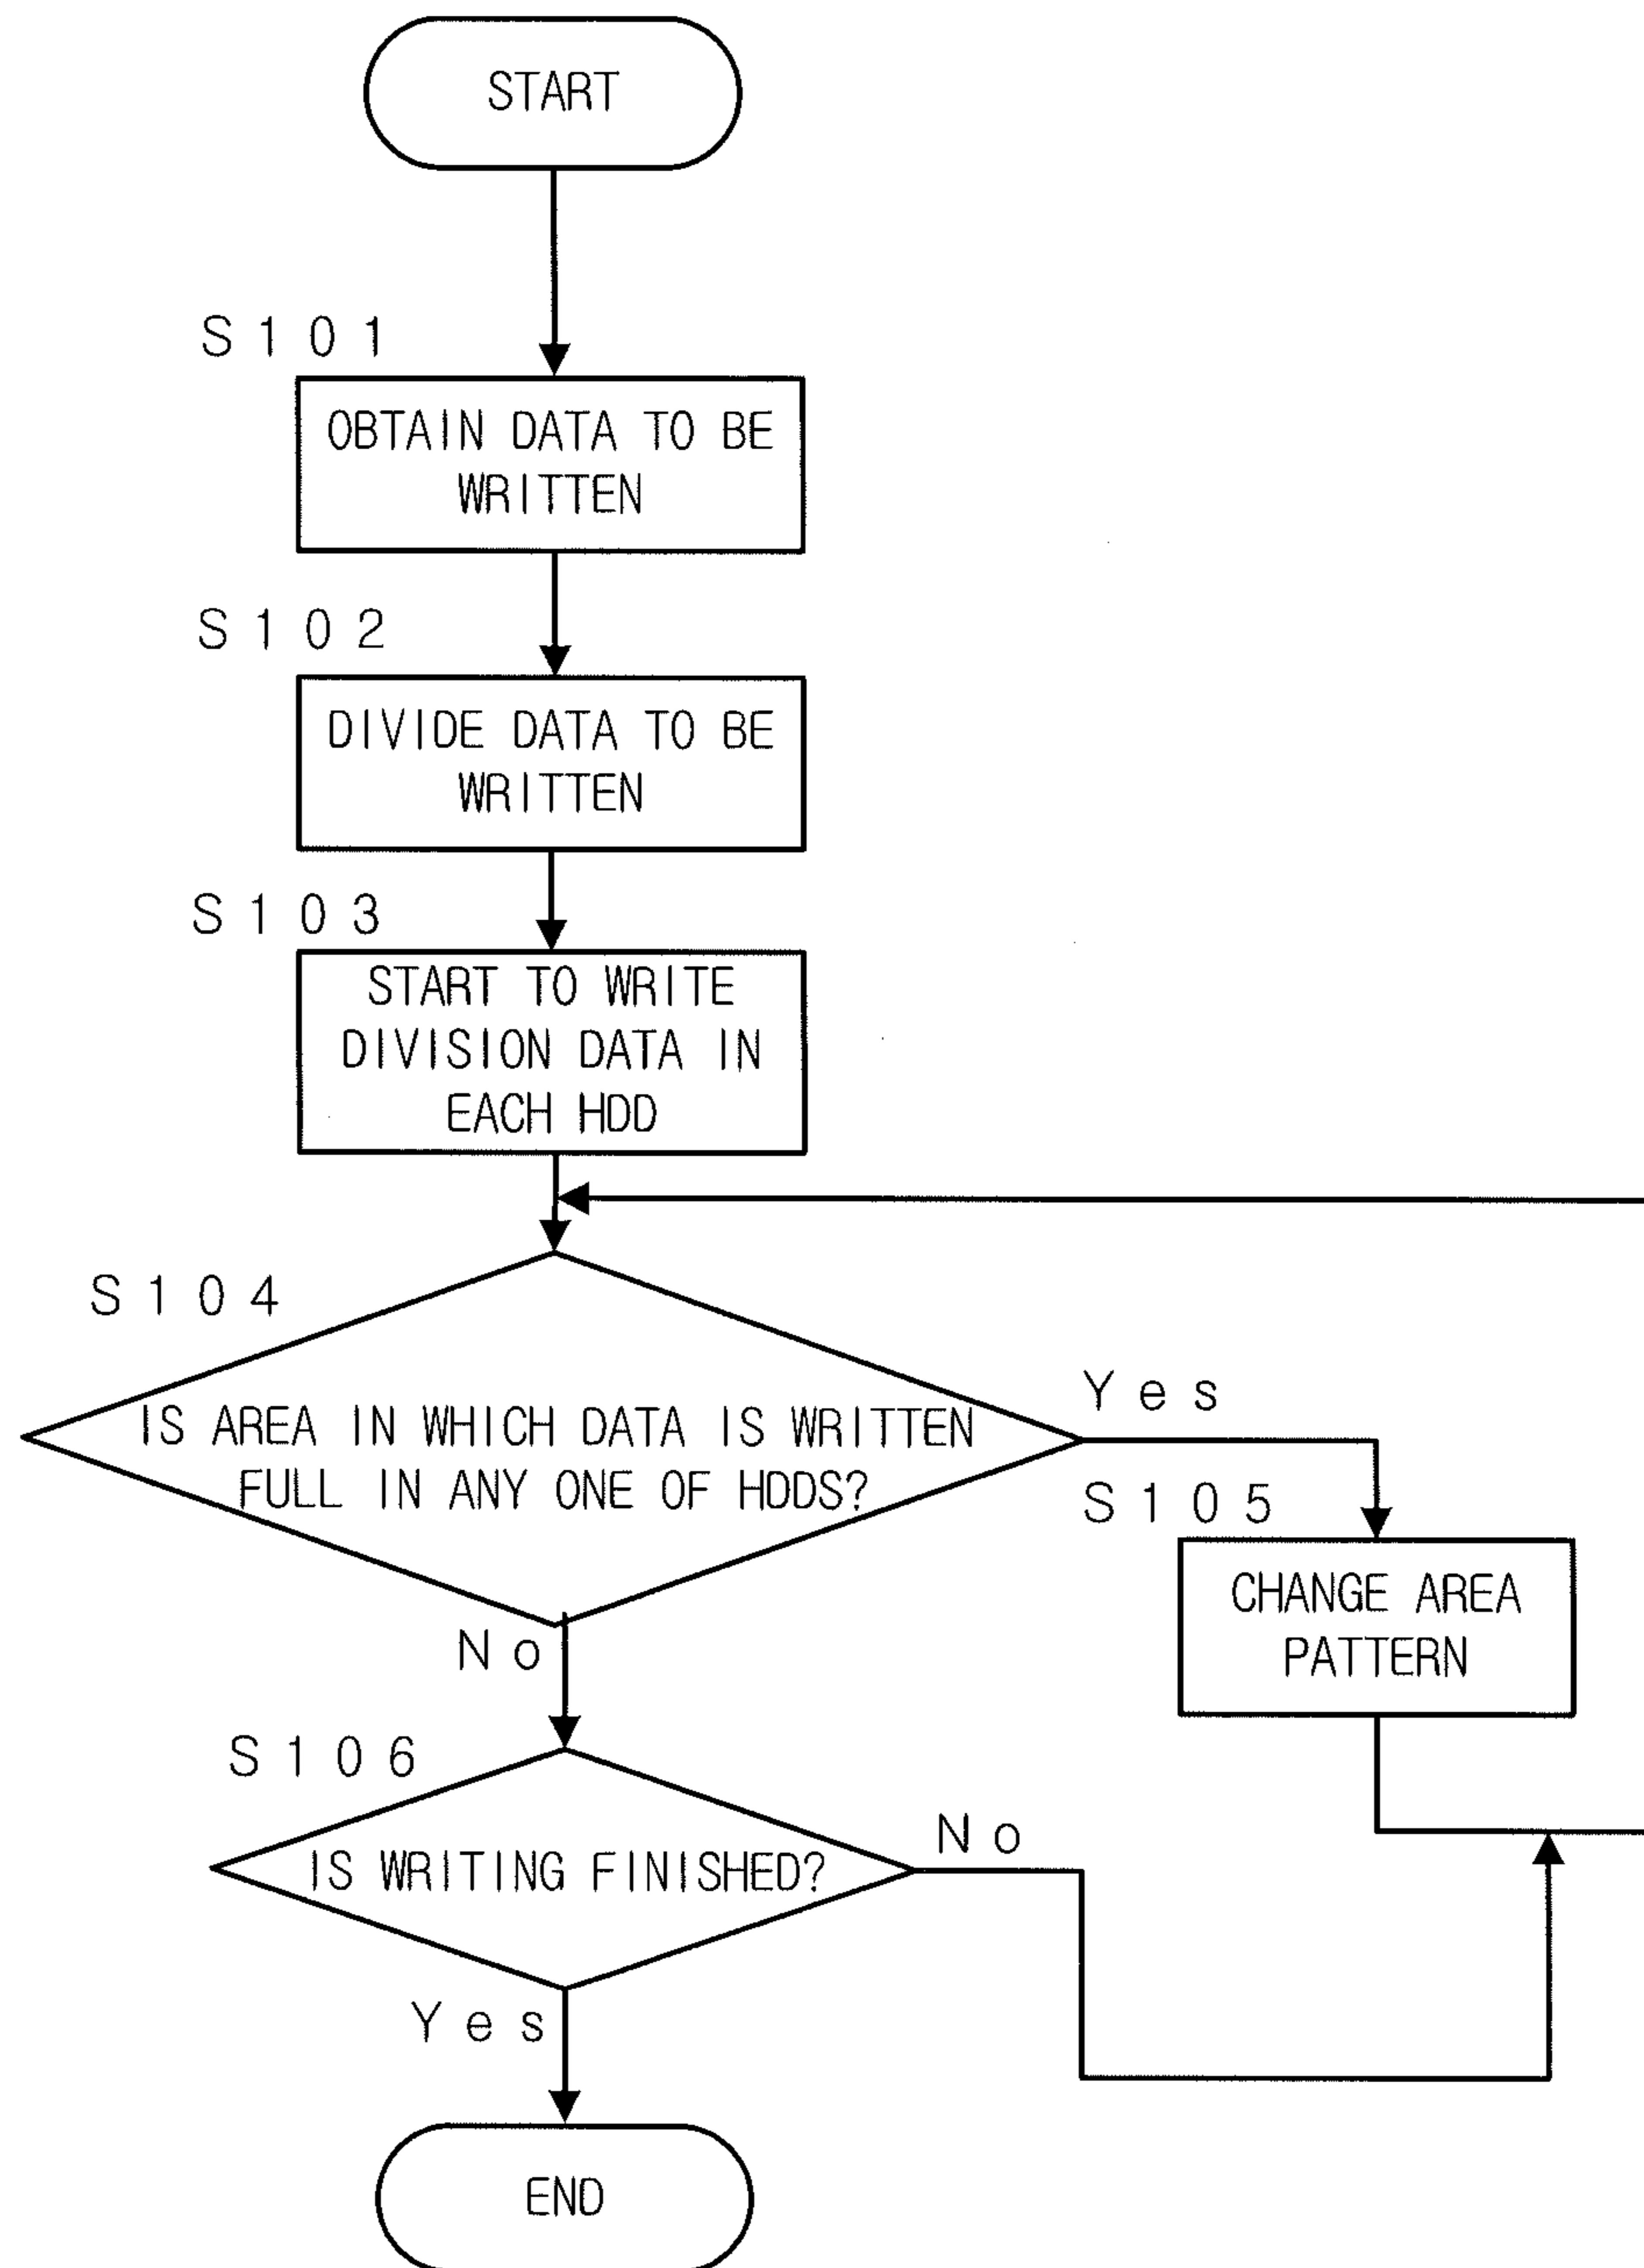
START

S101

OBTAIN DATA TO BE WRITTEN

S102

DIVIDE DATA TO BE WRITTEN

S103

START TO WRITE DIVISION DATA IN EACH HDD

S104

IS AREA IN WHICH DATA IS WRITTEN FULL IN ANY ONE OF HDDS?

Yes

S105

CHANGE AREA PATTERN

No

S106

IS WRITING FINISHED?

No

Yes

END